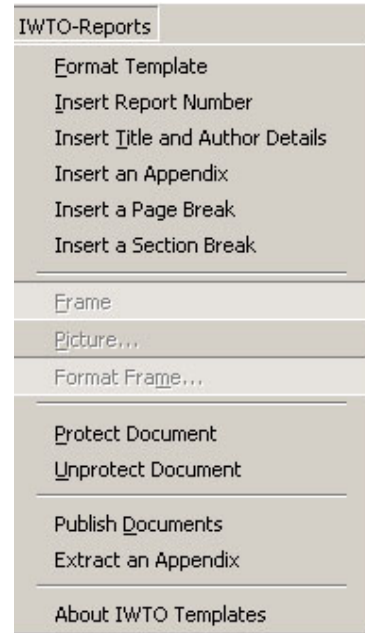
IWTO-Reports

Format Template
Insert Report Number
Insert Title and Author Details
Insert an Appendix
Insert a Page Break
Insert a Section Break

Frame
Picture...
Format Frame...

Protect Document
Unprotect Document

Publish Documents
Extract an Appendix

About IWTO Templates